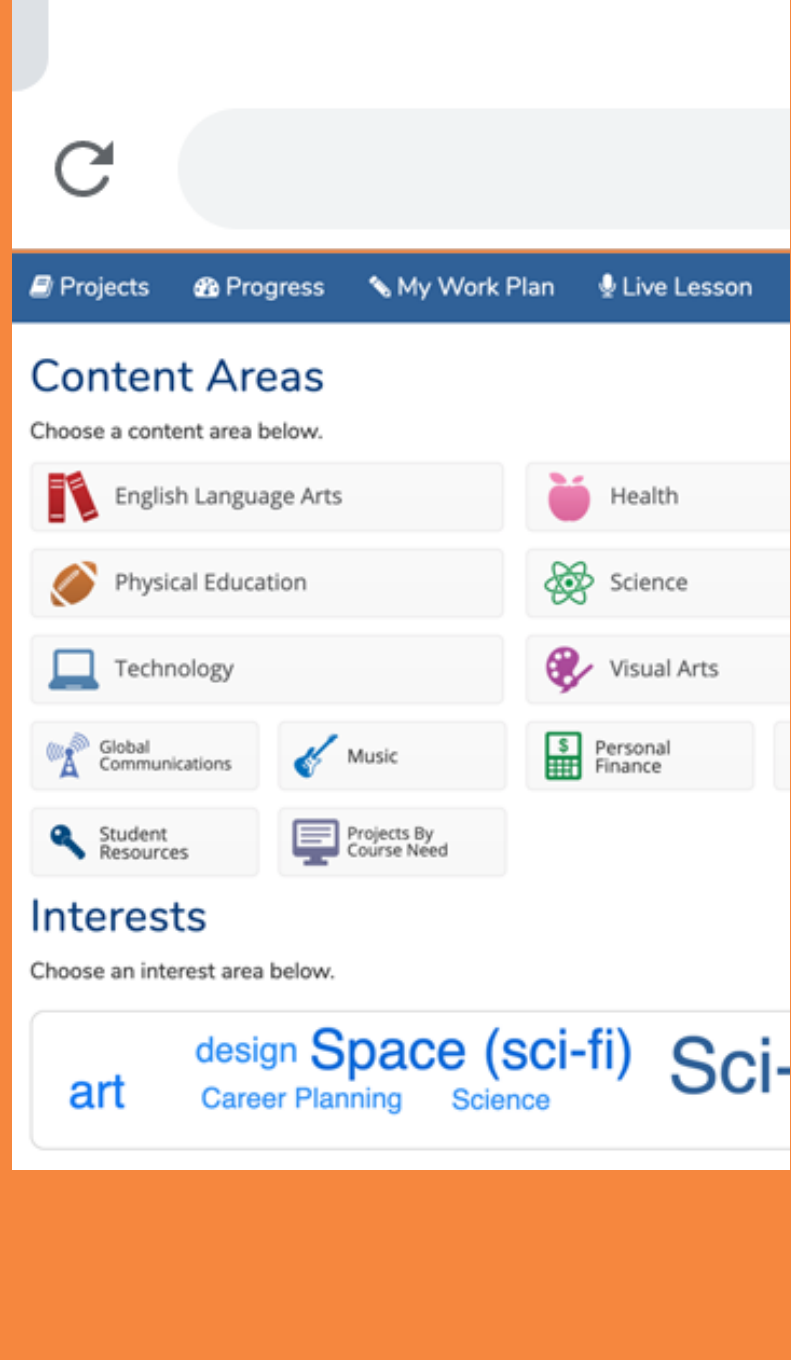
Projects Progress My Work Plan Live Lesson

Content Areas

Choose a content area below.

English Language Arts

Health

Physical Education

Science

Technology

Visual Arts

Global Communications

Music

Personal Finance

Student Resources

Projects By Course Need

Interests

Choose an interest area below.

art design Space (sci-fi) Career Planning Science Sci-